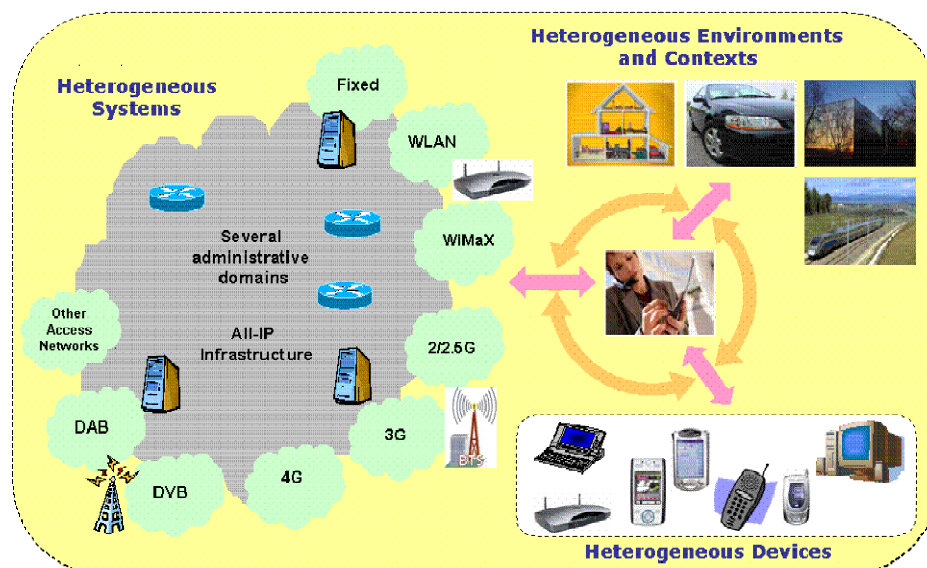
Heterogeneous Environments and Contexts

Heterogeneous Systems

Fixed

WLAN

WiMaX

Several administrative domains

All-IP Infrastructure

Other Access Networks

2/2.5G

3G

DAB

DVB

4G

BTS

Heterogeneous Devices